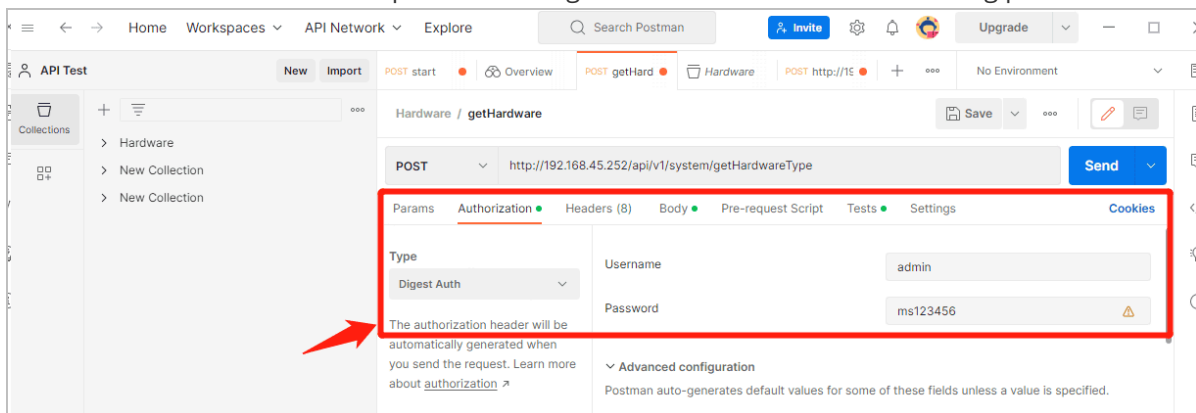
Home Workspaces API Network Explore
Search Postman
Invite
Upgrade

API Test
New Import

POST start
Overview
POST getHard
Hardware
POST http://19
No Environment

Collections

Hardware
New Collection
New Collection

Hardware / getHardware
Save

POST
http://192.168.45.252/api/v1/system/getHardwareType
Send

Params Authorization Headers (8) Body Pre-request Script Tests Settings
Cookies

Type
Digest Auth

The authorization header will be automatically generated when you send the request. Learn more about authorization ↗

Username
admin

Password
ms123456

Advanced configuration
Postman auto-generates default values for some of these fields unless a value is specified.